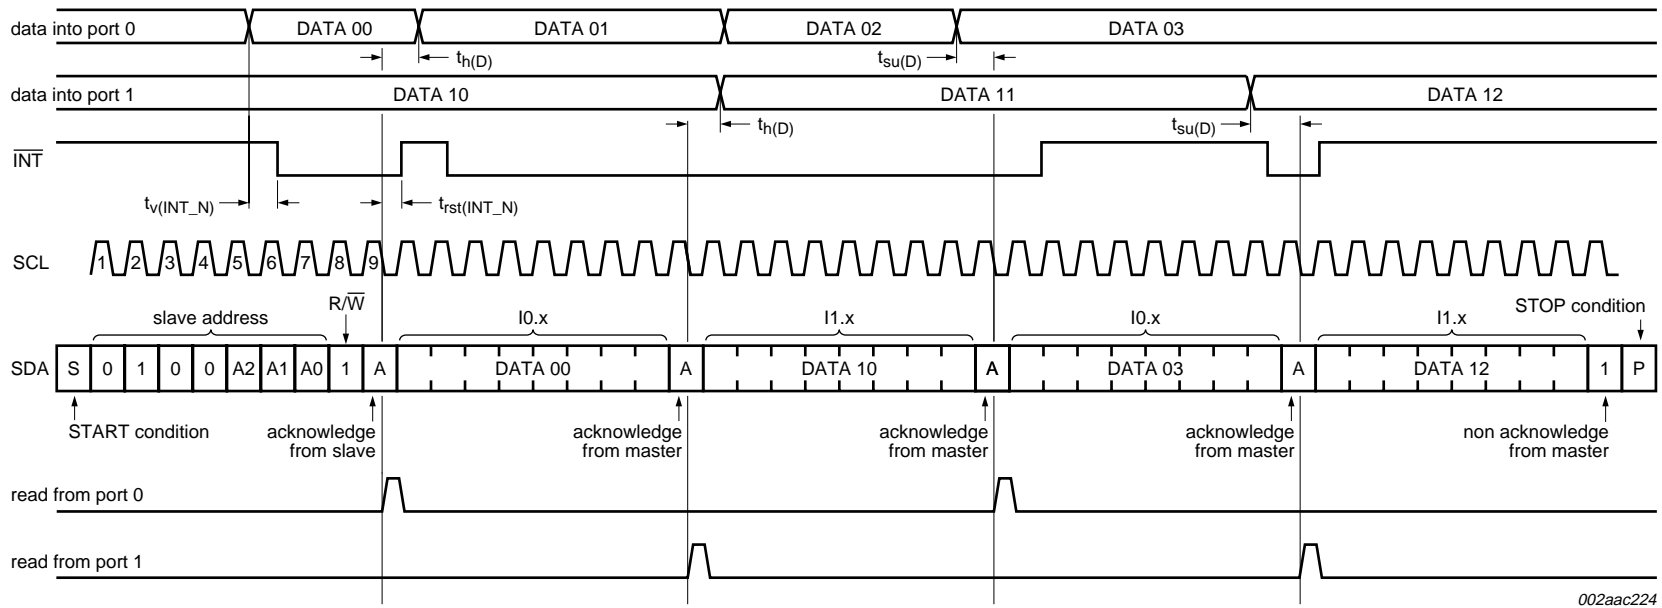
data into port 0
DATA 00
DATA 01
DATA 02
DATA 03
$t_{h(D)}$
$t_{su(D)}$

data into port 1
DATA 10
DATA 11
DATA 12
$t_{h(D)}$
$t_{su(D)}$

$\overline{INT}$
$t_{v(INT\_N)}$
$t_{rst(INT\_N)}$

SCL
1 2 3 4 5 6 7 8 9

slave address
R/$\overline{W}$
I0.x
I1.x
I0.x
I1.x
STOP condition

SDA
| S | 0 | 1 | 0 | 0 | A2 | A1 | A0 | 1 | A | DATA 00 | A | DATA 10 | A | DATA 03 | A | DATA 12 | 1 | P |
|---|---|---|---|---|---|---|---|---|---|---|---|---|---|---|---|---|---|---|

START condition
acknowledge from slave
acknowledge from master
acknowledge from master
acknowledge from master
non acknowledge from master

read from port 0

read from port 1

002aac224